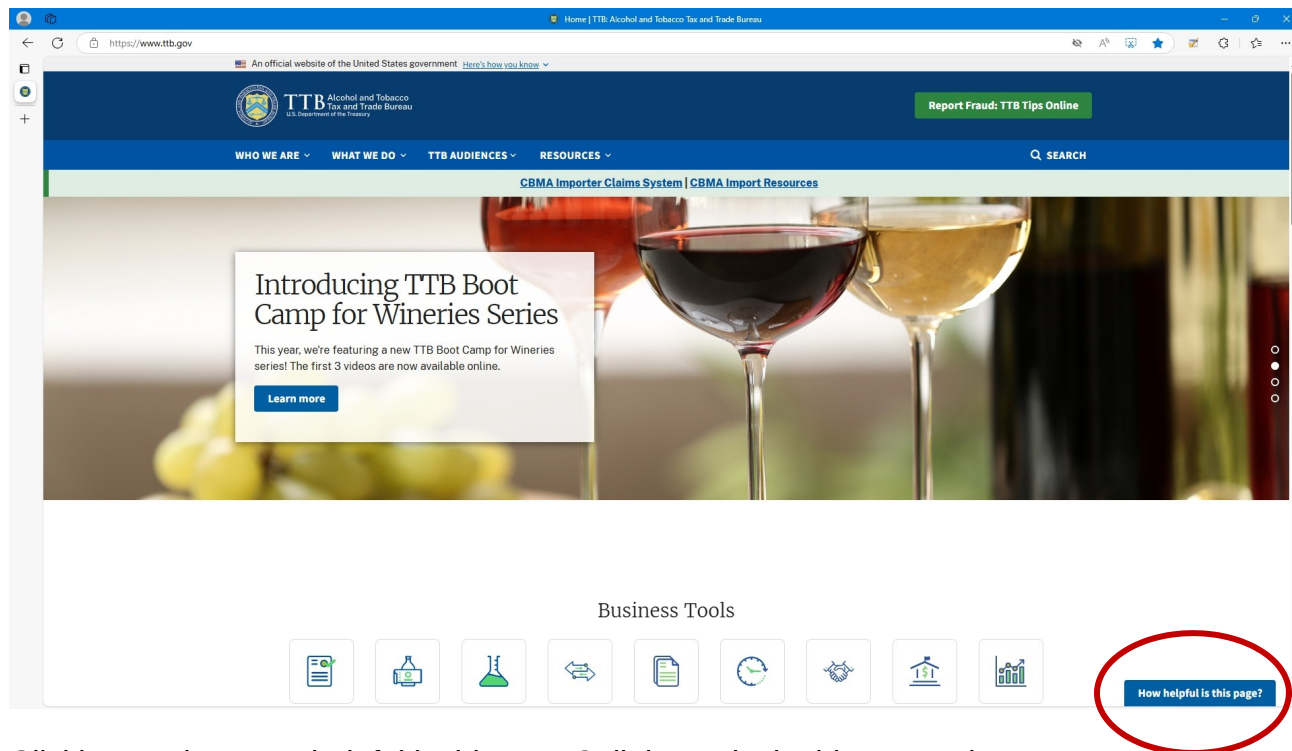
Home | TTB: Alcohol and Tobacco Tax and Trade Bureau

https://www.ttb.gov

An official website of the United States government Here's how you know

TTB Alcohol and Tobacco Tax and Trade Bureau U.S. Department of the Treasury

Report Fraud: TTB Tips Online

WHO WE ARE WHAT WE DO TTB AUDIENCES RESOURCES SEARCH

CBMA Importer Claims System | CBMA Import Resources

Introducing TTB Boot Camp for Wineries Series

This year, we're featuring a new TTB Boot Camp for Wineries series! The first 3 videos are now available online.

Learn more

Business Tools

How helpful is this page?